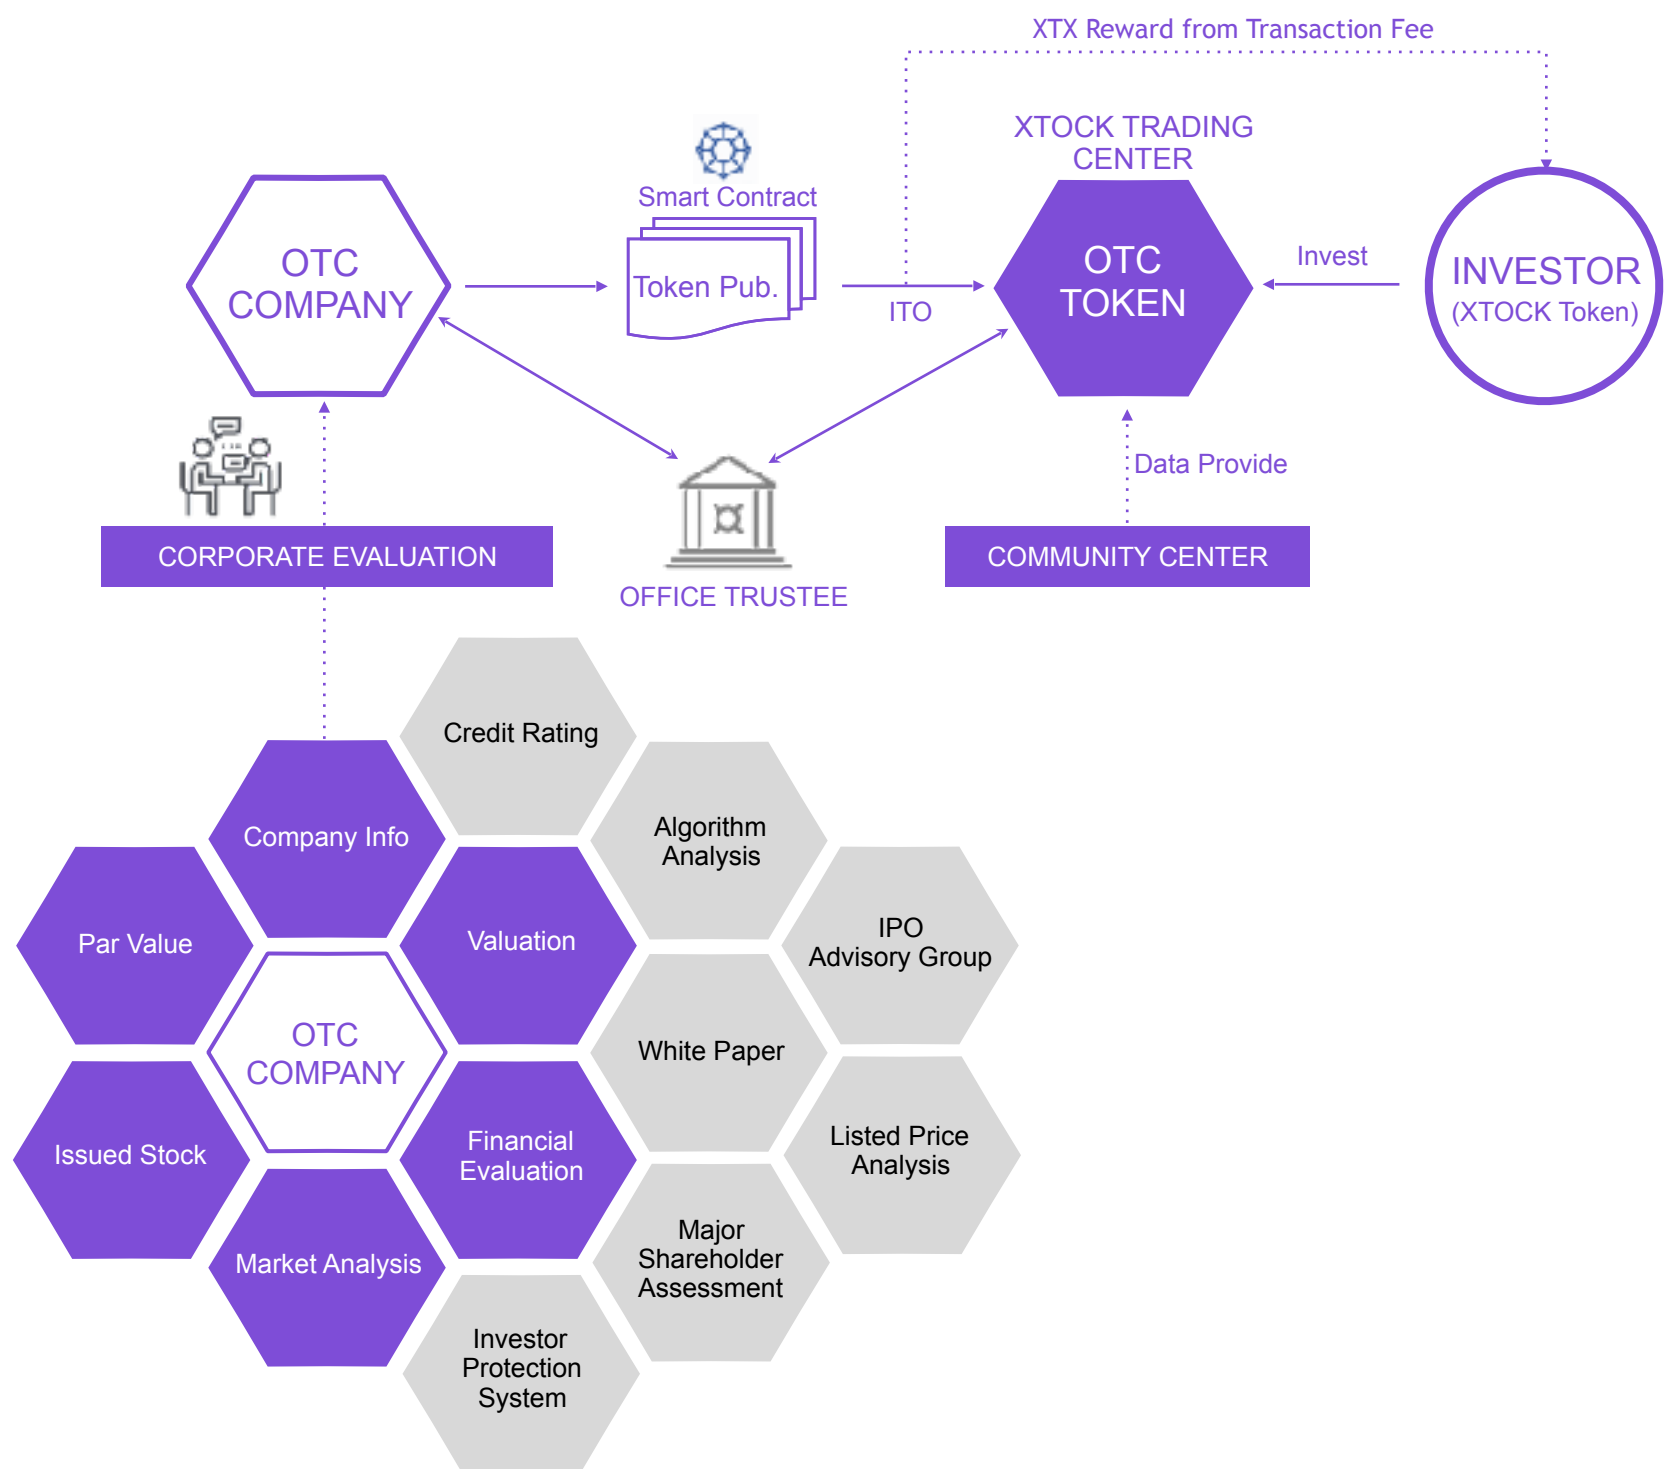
XTX Reward from Transaction Fee

XTOCK TRADING CENTER

OTC COMPANY

Smart Contract

Token Pub.

ITO

OTC TOKEN

Invest

INVESTOR (XTOCK Token)

Data Provide

CORPORATE EVALUATION

OFFICE TRUSTEE

COMMUNITY CENTER

Credit Rating

Company Info

Algorithm Analysis

Par Value

Valuation

IPO Advisory Group

OTC COMPANY

White Paper

Issued Stock

Financial Evaluation

Listed Price Analysis

Market Analysis

Major Shareholder Assessment

Investor Protection System